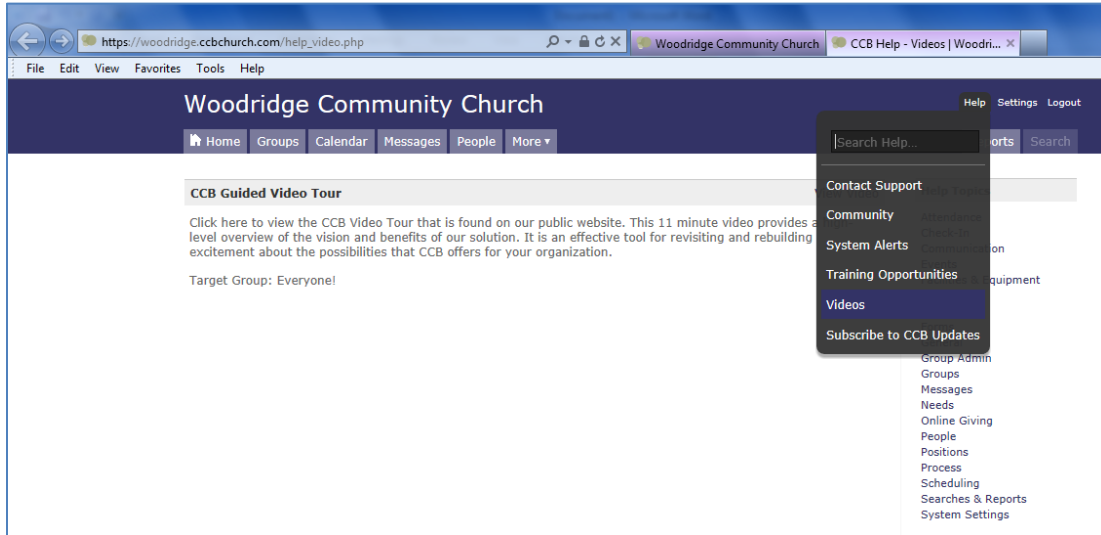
https://woodridge.ccbchurch.com/help_video.php

Woodridge Community Church

CCB Help - Videos | Woodri... ×

File Edit View Favorites Tools Help

Woodridge Community Church

Help Settings Logout

Home Groups Calendar Messages People More ▾

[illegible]orts Search

Search Help...

Contact Support

Community

System Alerts

Training Opportunities

Videos

Subscribe to CCB Updates

CCB Guided Video Tour

Click here to view the CCB Video Tour that is found on our public website. This 11 minute video provides a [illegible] level overview of the vision and benefits of our solution. It is an effective tool for revisiting and rebuilding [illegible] excitement about the possibilities that CCB offers for your organization.

Target Group: Everyone!

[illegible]on

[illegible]quipment

Group Admin
Groups
Messages
Needs
Online Giving
People
Positions
Process
Scheduling
Searches & Reports
System Settings